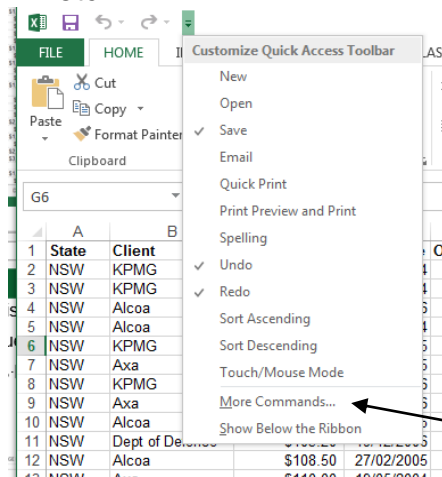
FILE
HOME
Cut
Copy
Paste
Format Painter
Clipboard
G6
Customize Quick Access Toolbar
New
Open
Save
Email
Quick Print
Print Preview and Print
Spelling
Undo
Redo
Sort Ascending
Sort Descending
Touch/Mouse Mode
More Commands...
Show Below the Ribbon

| | A | B | | |
|---|---|---|---|---|
| 1 | State | Client | | |
| 2 | NSW | KPMG | | |
| 3 | NSW | KPMG | | |
| 4 | NSW | Alcoa | | |
| 5 | NSW | Alcoa | | |
| 6 | NSW | KPMG | | |
| 7 | NSW | Axa | | |
| 8 | NSW | KPMG | | |
| 9 | NSW | Axa | | |
| 10 | NSW | Alcoa | | |
| 11 | NSW | Dept of Defence | | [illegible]/2005 |
| 12 | NSW | Alcoa | $108.50 | 27/02/2005 |